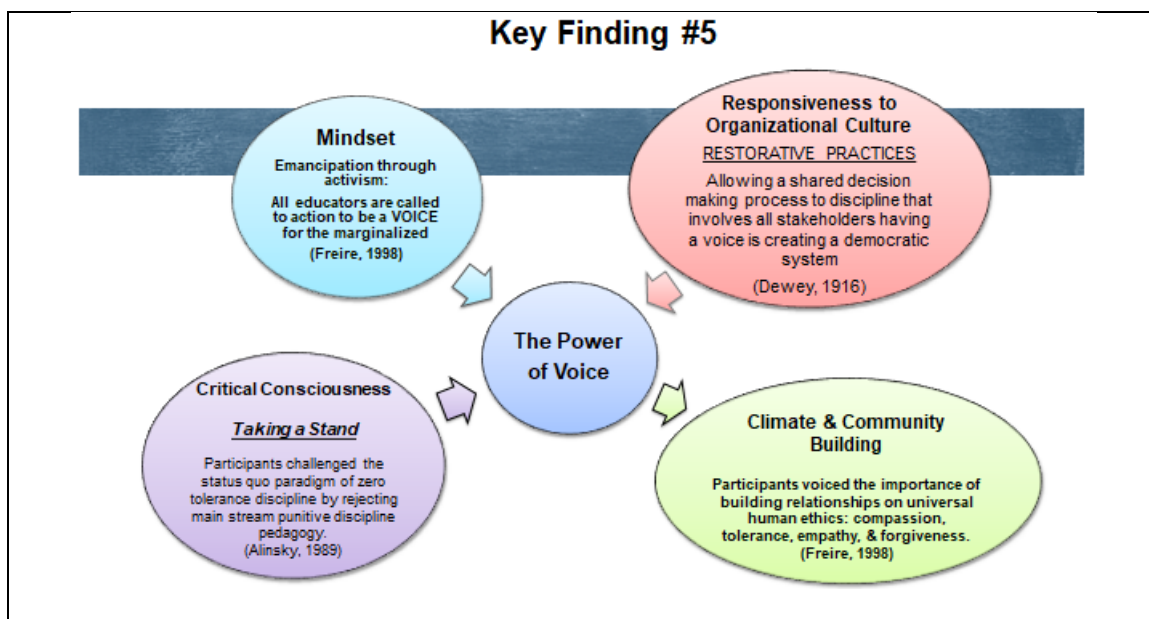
Key Finding #5

Mindset

Emancipation through activism:

All educators are called to action to be a VOICE for the marginalized

(Freire, 1998)

Responsiveness to Organizational Culture

RESTORATIVE PRACTICES

Allowing a shared decision making process to discipline that involves all stakeholders having a voice is creating a democratic system

(Dewey, 1916)

The Power of Voice

Critical Consciousness

Taking a Stand

Participants challenged the status quo paradigm of zero tolerance discipline by rejecting main stream punitive discipline pedagogy.
(Alinsky, 1989)

Climate & Community Building

Participants voiced the importance of building relationships on universal human ethics: compassion, tolerance, empathy, & forgiveness.
(Freire, 1998)